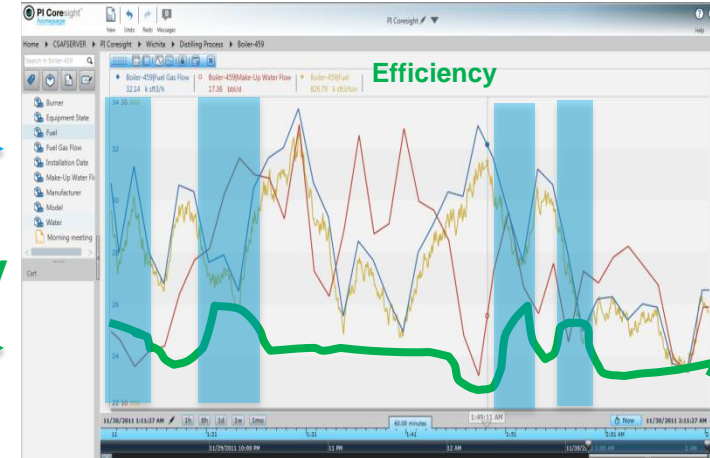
PI Coresight homepage

New Undo Redo Messages

PI Coresight

Help

Home > CSAFSERVER > PI Coresight > Wichita > Distilling Process > Boiler-459

Search in Boiler-459

Burner
Equipment State
Fuel
Fuel Gas Flow
Installation Date
Make-Up Water Fl
Manufacturer
Model
Water
Morning meeting

Cart

Boiler-459|Fuel Gas Flow 32.14 k sft3/h
Boiler-459|Make-Up Water Flow 17.36 bbl/d
Boiler-459|Fuel 82679 k sft3/ton

Efficiency

34.35
32
30
28
26
24
22.18

11/30/2011 1:11:27 AM
1h 8h 1d 1w 1mo
40.00 minutes
1:49:11 AM
Now
11/30/2011 3:11:27 AM

11/29/2011 10:00 PM
12 AM
1:21
1:31
1:41
1:51
2:01 AM